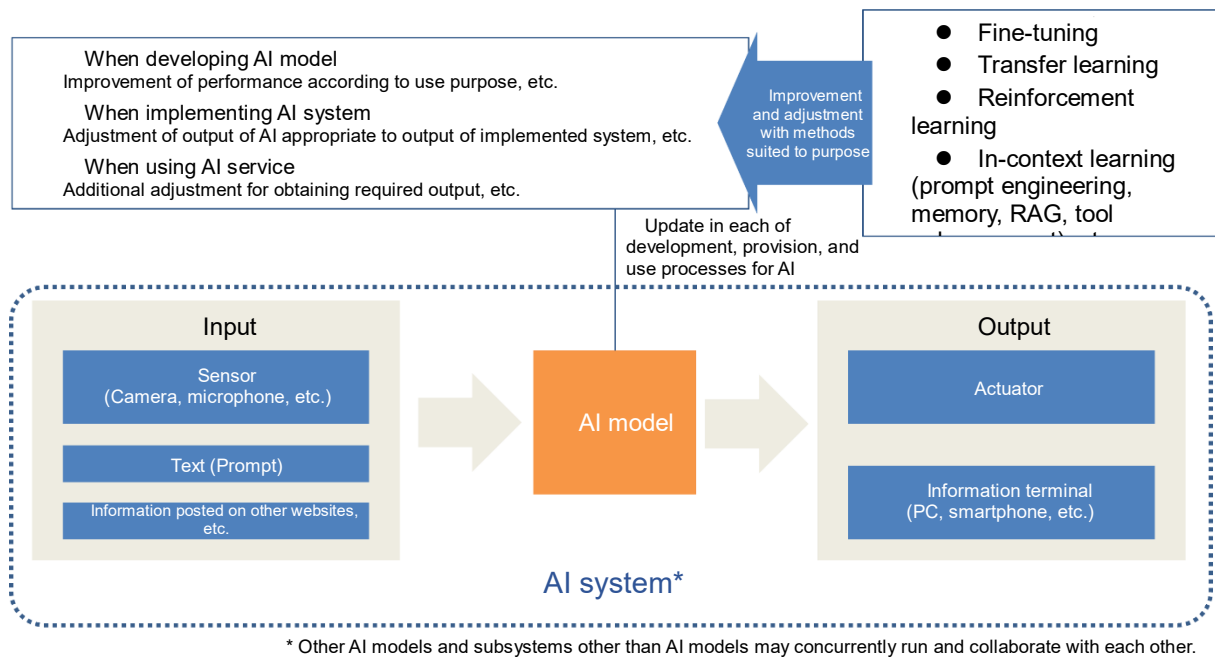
When developing AI model
Improvement of performance according to use purpose, etc.

When implementing AI system
Adjustment of output of AI appropriate to output of implemented system, etc.

When using AI service
Additional adjustment for obtaining required output, etc.

Improvement and adjustment with methods suited to purpose

● Fine-tuning
● Transfer learning
● Reinforcement learning
● In-context learning (prompt engineering, memory, RAG, tool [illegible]

Update in each of development, provision, and use processes for AI

Input

Sensor
(Camera, microphone, etc.)

Text (Prompt)

Information posted on other websites, etc.

AI model

Output

Actuator

Information terminal
(PC, smartphone, etc.)

AI system*

* Other AI models and subsystems other than AI models may concurrently run and collaborate with each other.